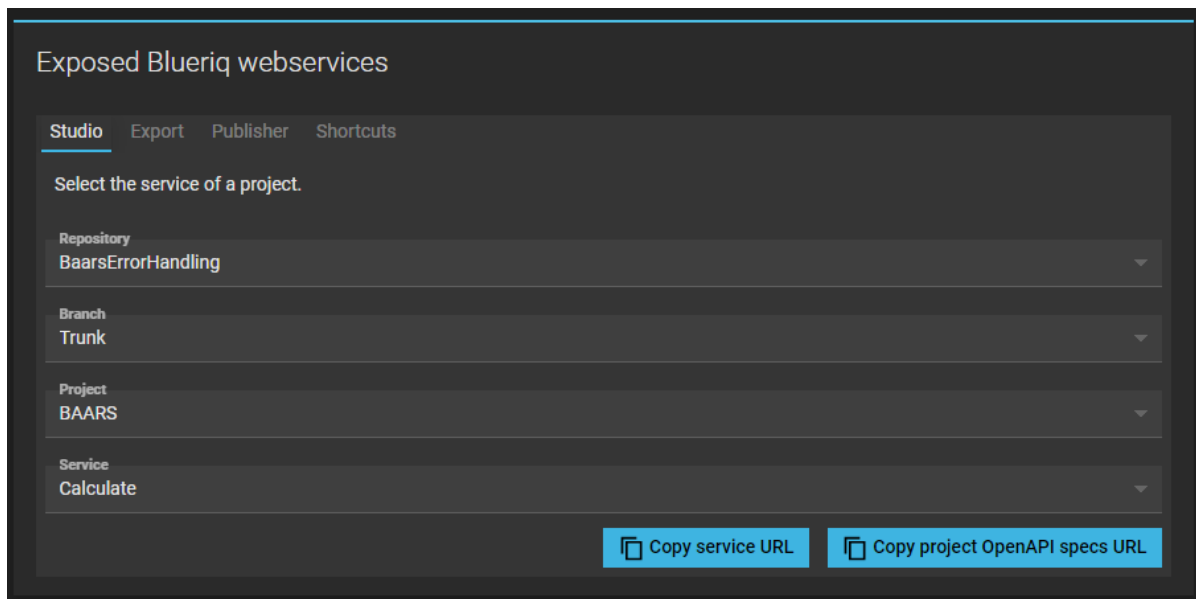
Exposed Blueriq webservices

Studio Export Publisher Shortcuts

Select the service of a project.

Repository
BaarsErrorHandling

Branch
Trunk

Project
BAARS

Service
Calculate

Copy service URL
Copy project OpenAPI specs URL